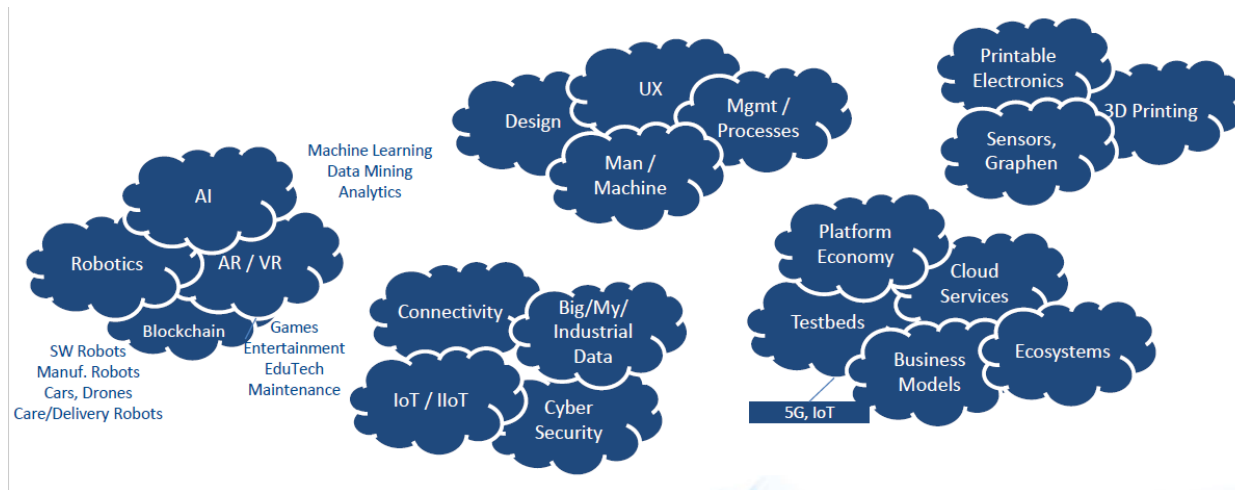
Machine Learning
Data Mining
Analytics

AI

Robotics

AR / VR

Blockchain

SW Robots
Manuf. Robots
Cars, Drones
Care/Delivery Robots

Games
Entertainment
EduTech
Maintenance

Design

UX

Mgmt / Processes

Man / Machine

Connectivity

Big/My/ Industrial Data

IoT / IIoT

Cyber Security

Printable Electronics

3D Printing

Sensors, Graphen

Platform Economy

Cloud Services

Testbeds

Business Models

Ecosystems

5G, IoT